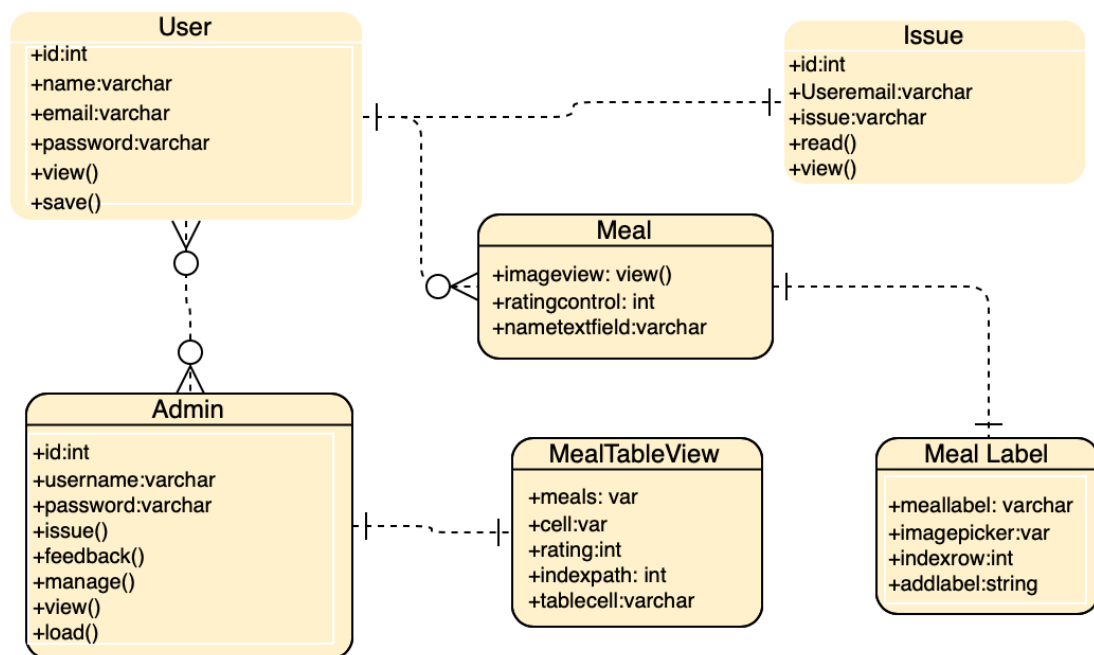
User
+id:int
+name:varchar
+email:varchar
+password:varchar
+view()
+save()

Issue
+id:int
+Useremail:varchar
+issue:varchar
+read()
+view()

Meal
+imageview: view()
+ratingcontrol: int
+nametextfield:varchar

Admin
+id:int
+username:varchar
+password:varchar
+issue()
+feedback()
+manage()
+view()
+load()

MealTableView
+meals: var
+cell:var
+rating:int
+indexpath: int
+tablecell:varchar

Meal Label
+meallabel: varchar
+imagepicker:var
+indexrow:int
+addlabel:string